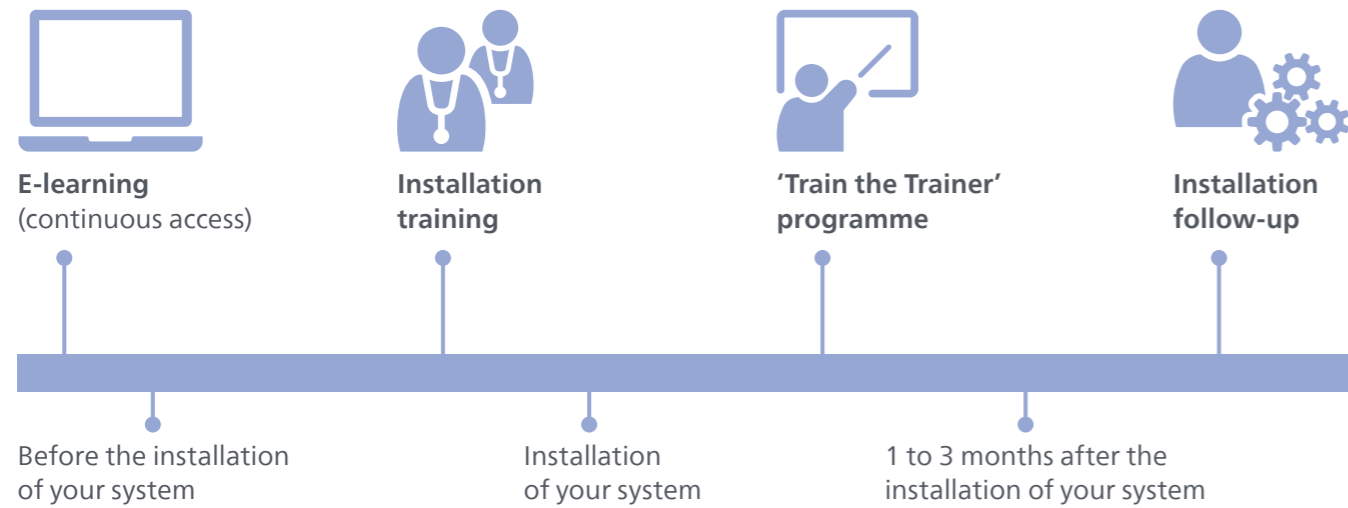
E-learning
(continuous access)

Installation training

'Train the Trainer' programme

Installation follow-up

Before the installation of your system

Installation of your system

1 to 3 months after the installation of your system